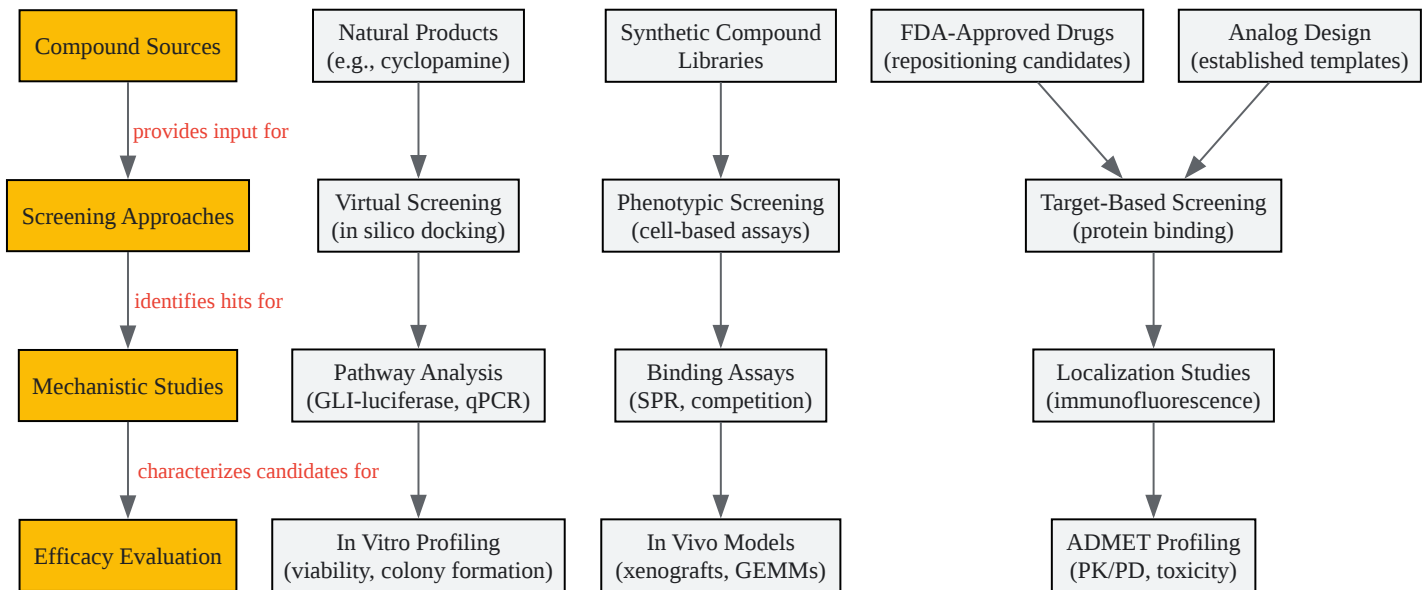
Compound Sources

provides input for

Screening Approaches

identifies hits for

Mechanistic Studies

characterizes candidates for

Efficacy Evaluation

Natural Products (e.g., cyclopamine)

Virtual Screening (in silico docking)

Pathway Analysis (GLI-luciferase, qPCR)

In Vitro Profiling (viability, colony formation)

Synthetic Compound Libraries

Phenotypic Screening (cell-based assays)

Binding Assays (SPR, competition)

In Vivo Models (xenografts, GEMMs)

FDA-Approved Drugs (repositioning candidates)

Analog Design (established templates)

Target-Based Screening (protein binding)

Localization Studies (immunofluorescence)

ADMET Profiling (PK/PD, toxicity)